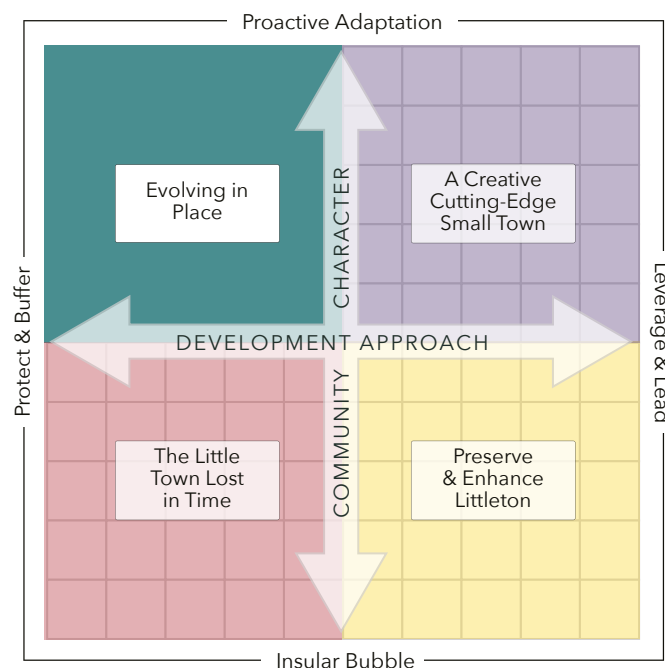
Proactive Adaptation

Protect & Buffer

Leverage & Lead

Insular Bubble

Evolving in Place

A Creative Cutting-Edge Small Town

CHARACTER

DEVELOPMENT APPROACH

COMMUNITY

The Little Town Lost in Time

Preserve & Enhance Littleton